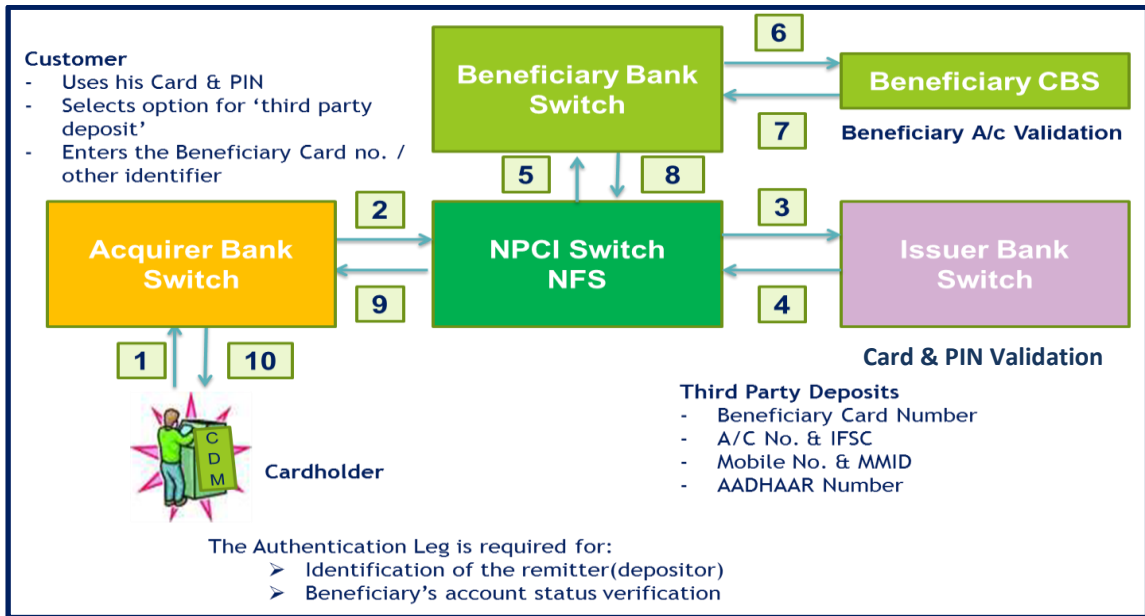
Customer
- Uses his Card & PIN
- Selects option for 'third party deposit'
- Enters the Beneficiary Card no. / other identifier

Beneficiary Bank Switch

6

Beneficiary CBS

7

Beneficiary A/c Validation

5

8

2

3

Acquirer Bank Switch

NPCI Switch NFS

Issuer Bank Switch

9

4

1

10

Card & PIN Validation

C D M

Cardholder

Third Party Deposits
- Beneficiary Card Number
- A/C No. & IFSC
- Mobile No. & MMID
- AADHAAR Number

The Authentication Leg is required for:
➢ Identification of the remitter(depositor)
➢ Beneficiary's account status verification